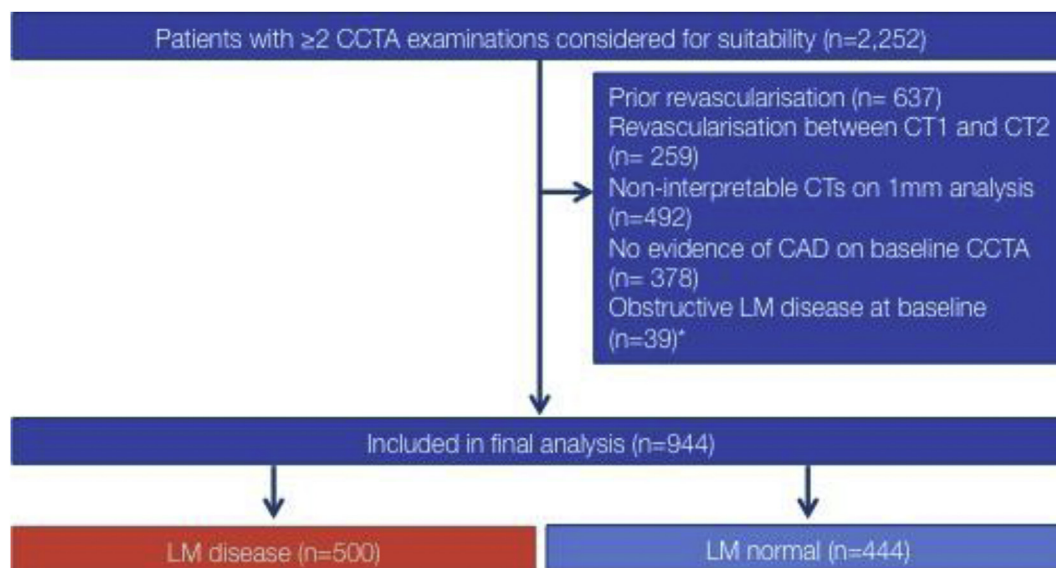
Patients with ≥2 CCTA examinations considered for suitability (n=2,252)

Prior revascularisation (n= 637)
Revascularisation between CT1 and CT2 (n= 259)
Non-interpretable CTs on 1mm analysis (n=492)
No evidence of CAD on baseline CCTA (n= 378)
Obstructive LM disease at baseline (n=39)*

Included in final analysis (n=944)

LM disease (n=500)

LM normal (n=444)